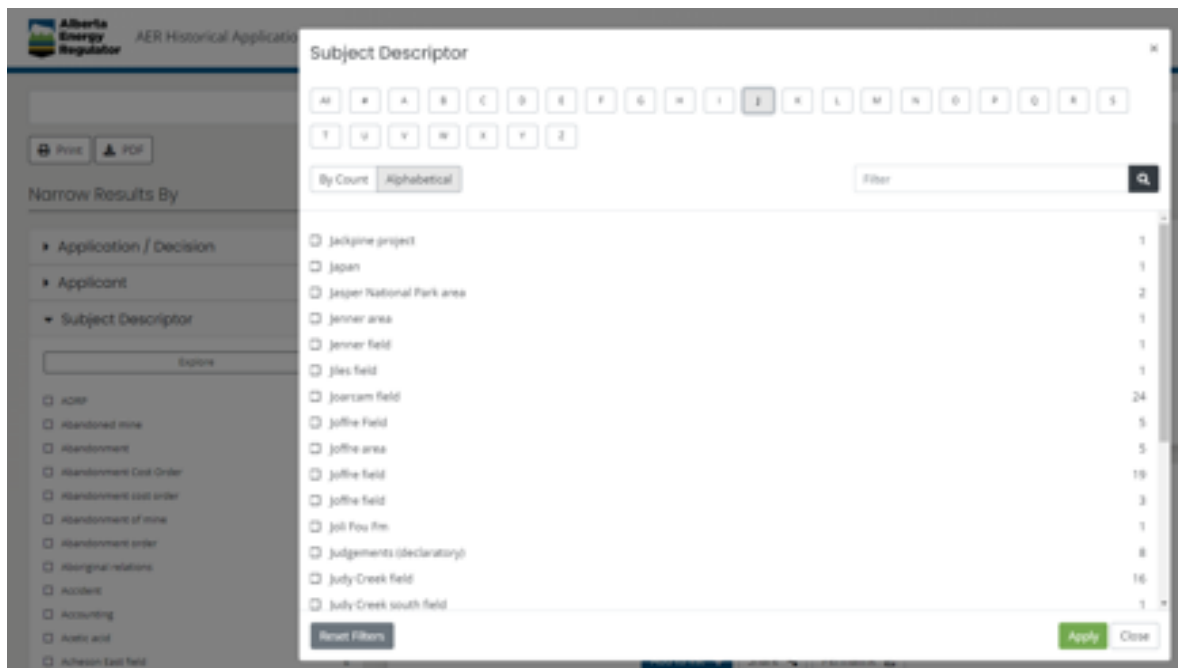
Alberta Energy Regulator AER Historical Applicatio

Print PDF

Narrow Results By

Application / Decision

Applicant

Subject Descriptor

Explore

ADRF
Abandoned mine
Abandonment
Abandonment Cost Order
Abandonment cost order
Abandonment of mine
Abandonment order
Aboriginal relations
Accident
Accounting
Acetic acid
Acheson East field

Subject Descriptor

×

All # A B C D E F G H I J K L M N O P Q R S
T U V W X Y Z

By Count Alphabetical

Filter

| | |
|---|---|
| Jackpine project | 1 |
| Japan | 1 |
| Jasper National Park area | 2 |
| Jenner area | 1 |
| Jenner field | 1 |
| Jiles field | 1 |
| Joarcam field | 24 |
| Joffre Field | 5 |
| Joffre area | 5 |
| Joffre field | 19 |
| Joffre field | 3 |
| Joli Fou Fm | 1 |
| Judgements (declaratory) | 8 |
| Judy Creek field | 16 |
| Judy Creek south field | 1 |

Reset Filters

Apply Close